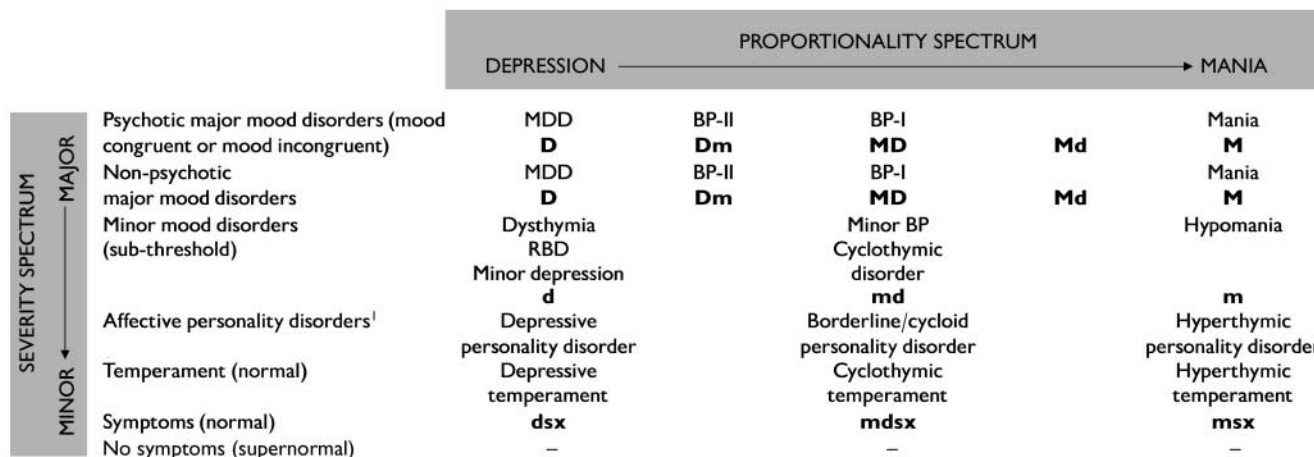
PROPORTIONALITY SPECTRUM

DEPRESSION → MANIA

SEVERITY SPECTRUM

MAJOR — MINOR

| | | | | | |
|---|---|---|---|---|---|
| Psychotic major mood disorders (mood congruent or mood incongruent) | MDD **D** | BP-II **Dm** | BP-I **MD** | **Md** | Mania **M** |
| Non-psychotic major mood disorders | MDD **D** | BP-II **Dm** | BP-I **MD** | **Md** | Mania **M** |
| Minor mood disorders (sub-threshold) | Dysthymia RBD Minor depression **d** | | Minor BP Cyclothymic disorder **md** | | Hypomania **m** |
| Affective personality disorders$^1$ | Depressive personality disorder | | Borderline/cycloid personality disorder | | Hyperthymic personality disorder |
| Temperament (normal) | Depressive temperament | | Cyclothymic temperament | | Hyperthymic temperament |
| Symptoms (normal) | **dsx** | | **mdsx** | | **msx** |
| No symptoms (supernormal) | – | | – | | – |